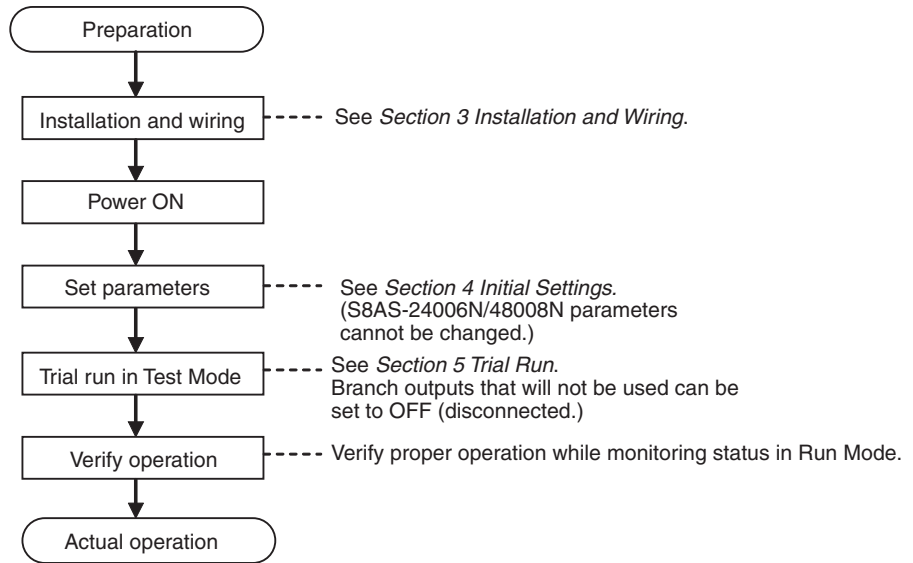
Preparation

Installation and wiring

See *Section 3 Installation and Wiring*.

Power ON

Set parameters

See *Section 4 Initial Settings*. (S8AS-24006N/48008N parameters cannot be changed.)

Trial run in Test Mode

See *Section 5 Trial Run*. Branch outputs that will not be used can be set to OFF (disconnected.)

Verify operation

Verify proper operation while monitoring status in Run Mode.

Actual operation